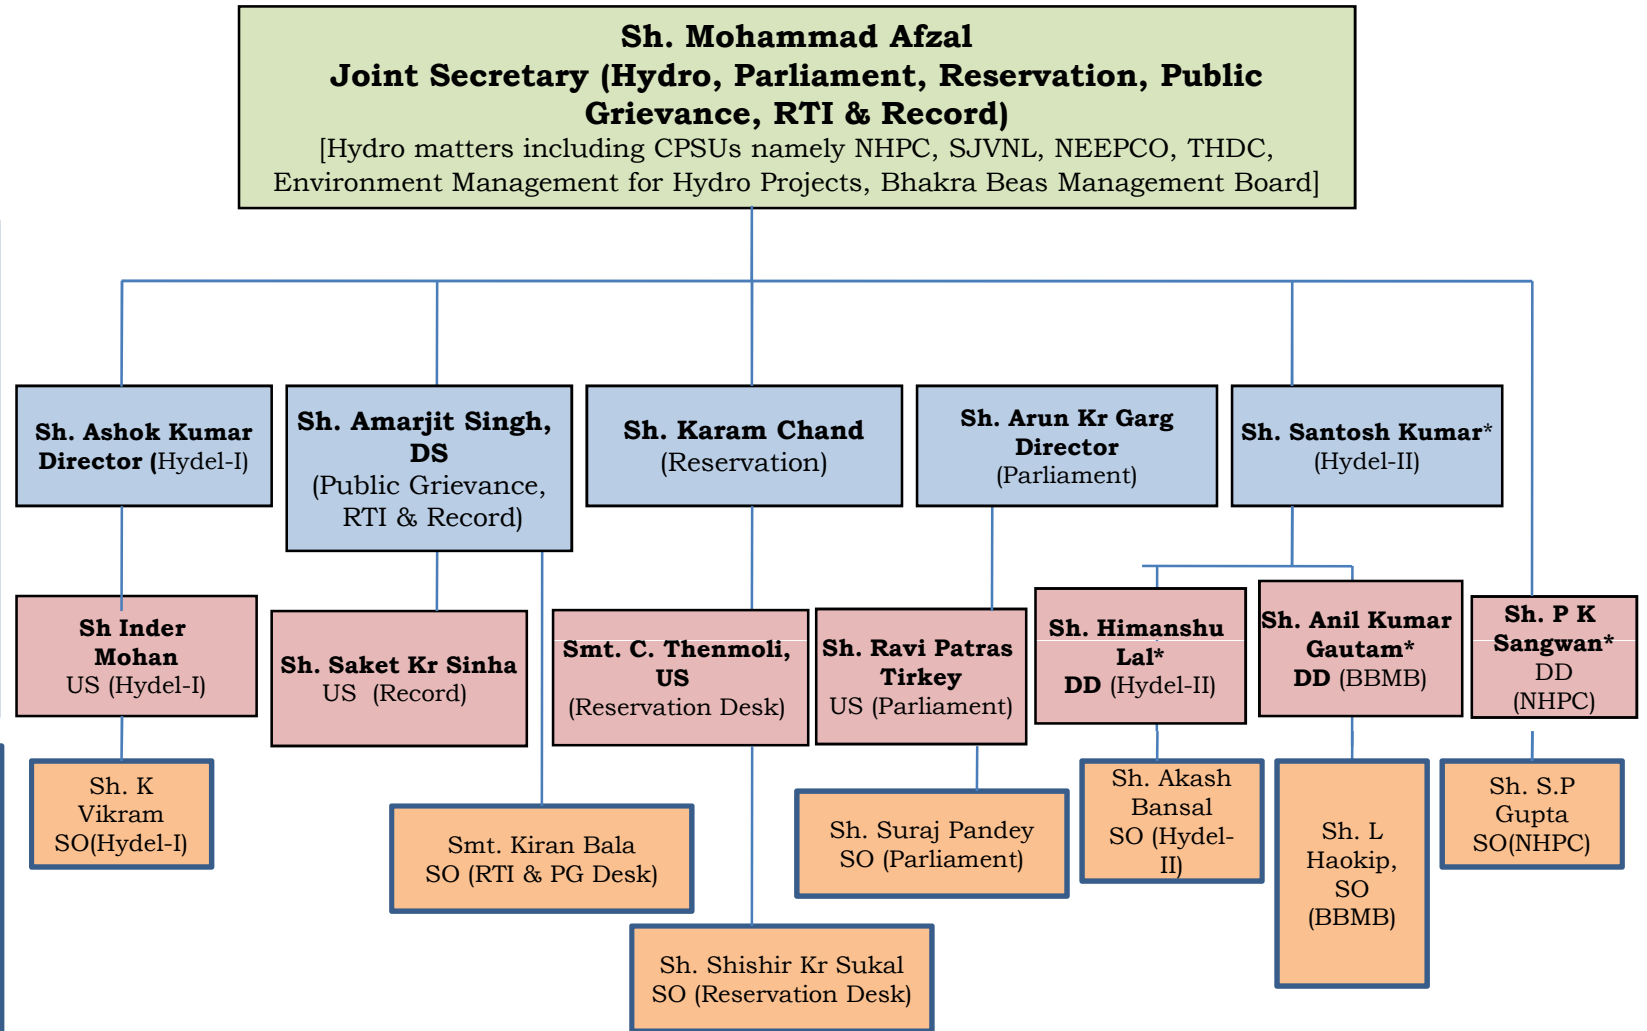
Sh. Mohammad Afzal
Joint Secretary (Hydro, Parliament, Reservation, Public Grievance, RTI & Record)
[Hydro matters including CPSUs namely NHPC, SJVNL, NEEPCO, THDC, Environment Management for Hydro Projects, Bhakra Beas Management Board]

Sh. Ashok Kumar Director (Hydel-I)

Sh. Amarjit Singh, DS (Public Grievance, RTI & Record)

Sh. Karam Chand (Reservation)

Sh. Arun Kr Garg Director (Parliament)

Sh. Santosh Kumar* (Hydel-II)

Sh Inder Mohan US (Hydel-I)

Sh. Saket Kr Sinha US (Record)

Smt. C. Thenmoli, US (Reservation Desk)

Sh. Ravi Patras Tirkey US (Parliament)

Sh. Himanshu Lal* DD (Hydel-II)

Sh. Anil Kumar Gautam* DD (BBMB)

Sh. P K Sangwan* DD (NHPC)

Sh. K Vikram SO(Hydel-I)

Smt. Kiran Bala SO (RTI & PG Desk)

Sh. Suraj Pandey SO (Parliament)

Sh. Akash Bansal SO (Hydel-II)

Sh. L Haokip, SO (BBMB)

Sh. S.P Gupta SO(NHPC)

Sh. Shishir Kr Sukal SO (Reservation Desk)